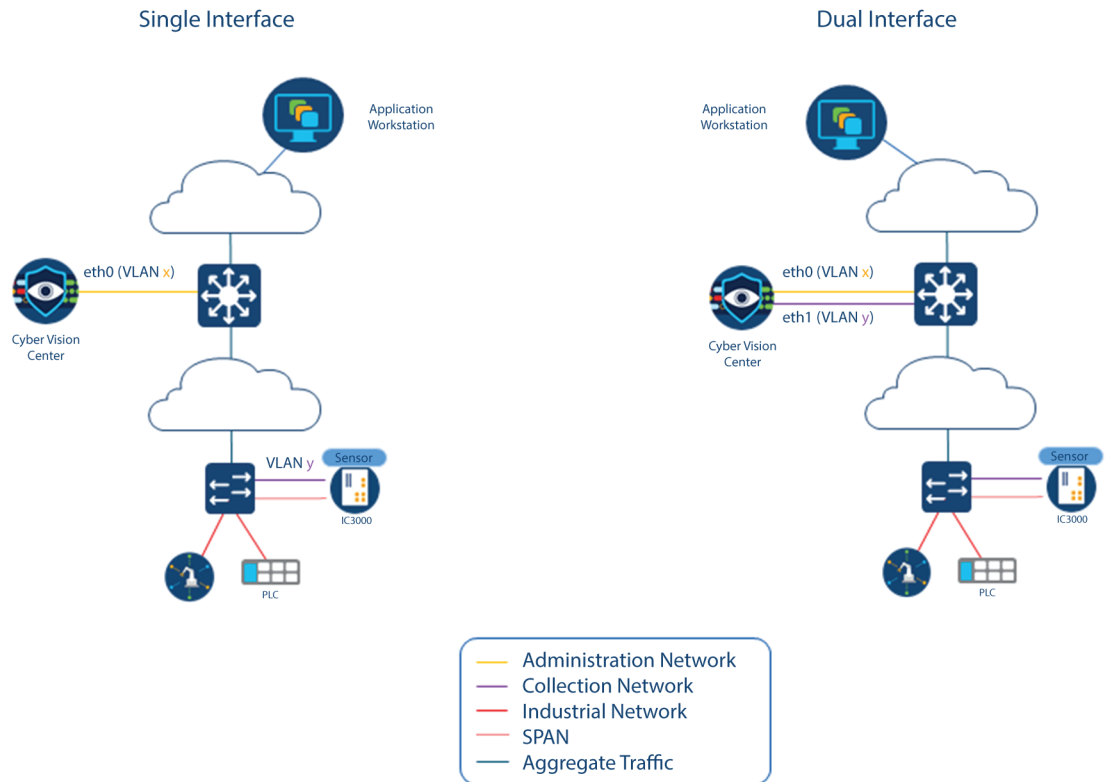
Single Interface

Application Workstation

eth0 (VLAN x)

Cyber Vision Center

VLAN y

Sensor

IC3000

PLC

Dual Interface

Application Workstation

eth0 (VLAN x)

eth1 (VLAN y)

Cyber Vision Center

Sensor

IC3000

PLC

Administration Network
Collection Network
Industrial Network
SPAN
Aggregate Traffic